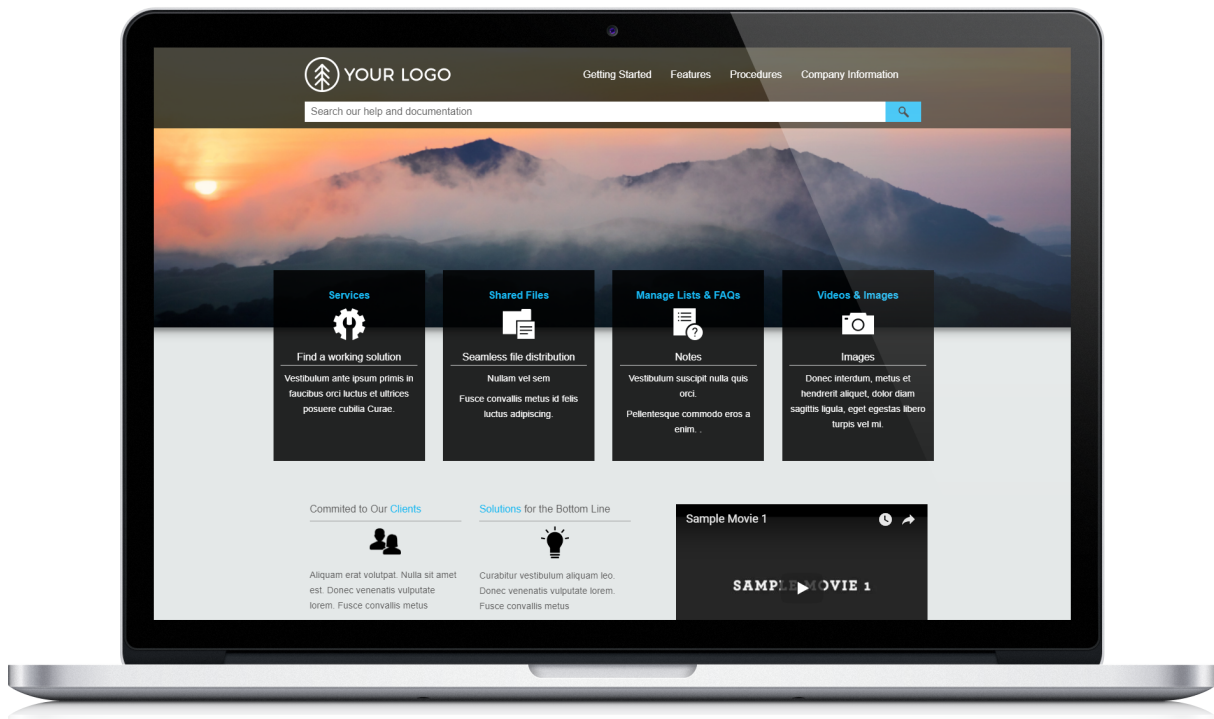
YOUR LOGO

Getting Started Features Procedures Company Information

Search our help and documentation

Services
Find a working solution
Vestibulum ante ipsum primis in faucibus orci luctus et ultrices posuere cubilia Curae.

Shared Files
Seamless file distribution
Nullam vel sem
Fusce convallis metus id felis luctus adipiscing.

Manage Lists & FAQs
Notes
Vestibulum suscipit nulla quis orci.
Pellentesque commodo eros a enim. .

Videos & Images
Images
Donec interdum, metus et hendrerit aliquet, dolor diam sagittis ligula, eget egestas libero turpis vel mi.

Commited to Our Clients
Aliquam erat volutpat. Nulla sit amet est. Donec venenatis vulputate lorem. Fusce convallis metus

Solutions for the Bottom Line
Curabitur vestibulum aliquam leo. Donec venenatis vulputate lorem. Fusce convallis metus

Sample Movie 1
SAMPLE MOVIE 1